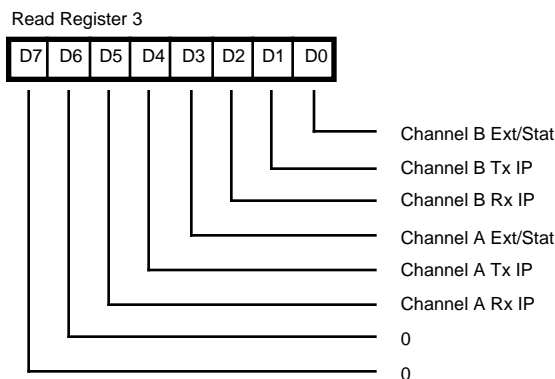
Read Register 3

| D7 | D6 | D5 | D4 | D3 | D2 | D1 | D0 |
|---|---|---|---|---|---|---|---|

Channel B Ext/Stat IP
Channel B Tx IP
Channel B Rx IP
Channel A Ext/Stat IP
Channel A Tx IP
Channel A Rx IP
0
0